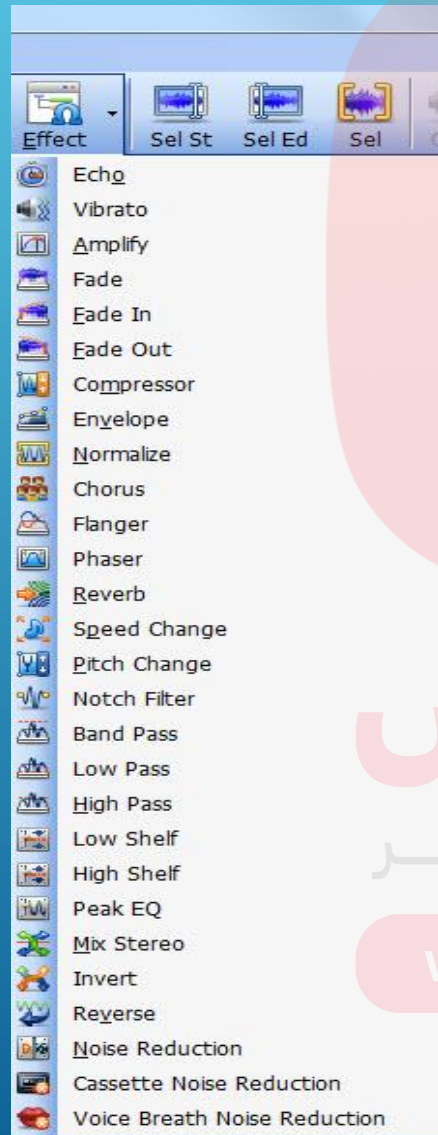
Effect
Sel St
Sel Ed
Sel

Echo
Vibrato
Amplify
Fade
Fade In
Fade Out
Compressor
Envelope
Normalize
Chorus
Flanger
Phaser
Reverb
Speed Change
Pitch Change
Notch Filter
Band Pass
Low Pass
High Pass
Low Shelf
High Shelf
Peak EQ
Mix Stereo
Invert
Reverse
Noise Reduction
Cassette Noise Reduction
Voice Breath Noise Reduction